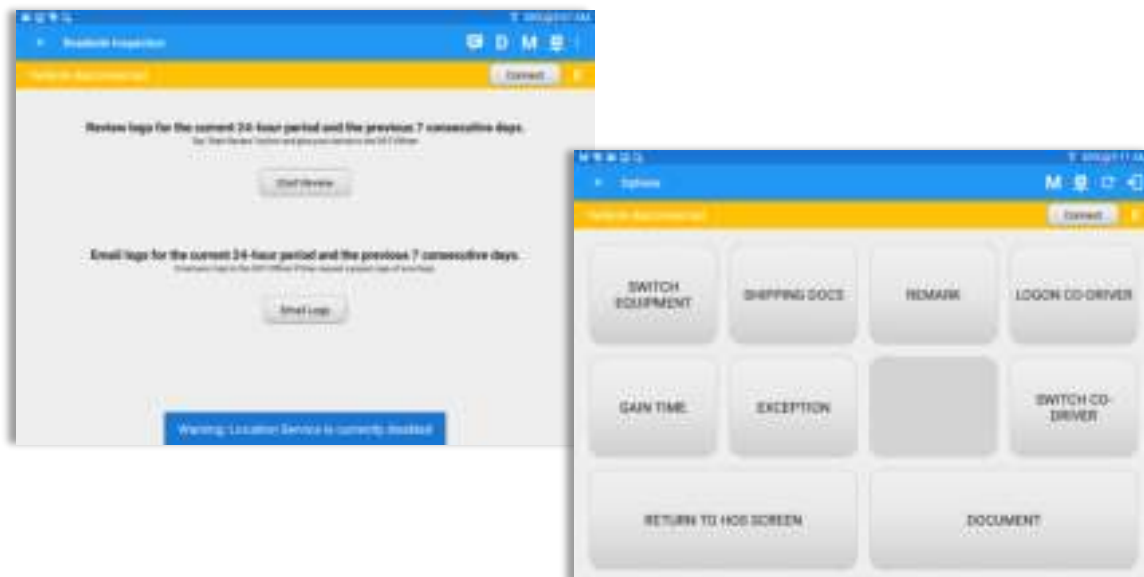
Roadside Inspection

D M

Vehicle disconnected

Connect

Review logs for the current 24-hour period and the previous 7 consecutive days.

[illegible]

Start Review

Email logs for the current 24-hour period and the previous 7 consecutive days.

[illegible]

Email Logs

Warning: Location Service is currently disabled

Options

M

Vehicle disconnected

Connect

SWITCH EQUIPMENT

SHIPPING DOCS

REMARK

LOGON CO-DRIVER

GAIN TIME

EXCEPTION

SWITCH CO-DRIVER

RETURN TO HOS SCREEN

DOCUMENT